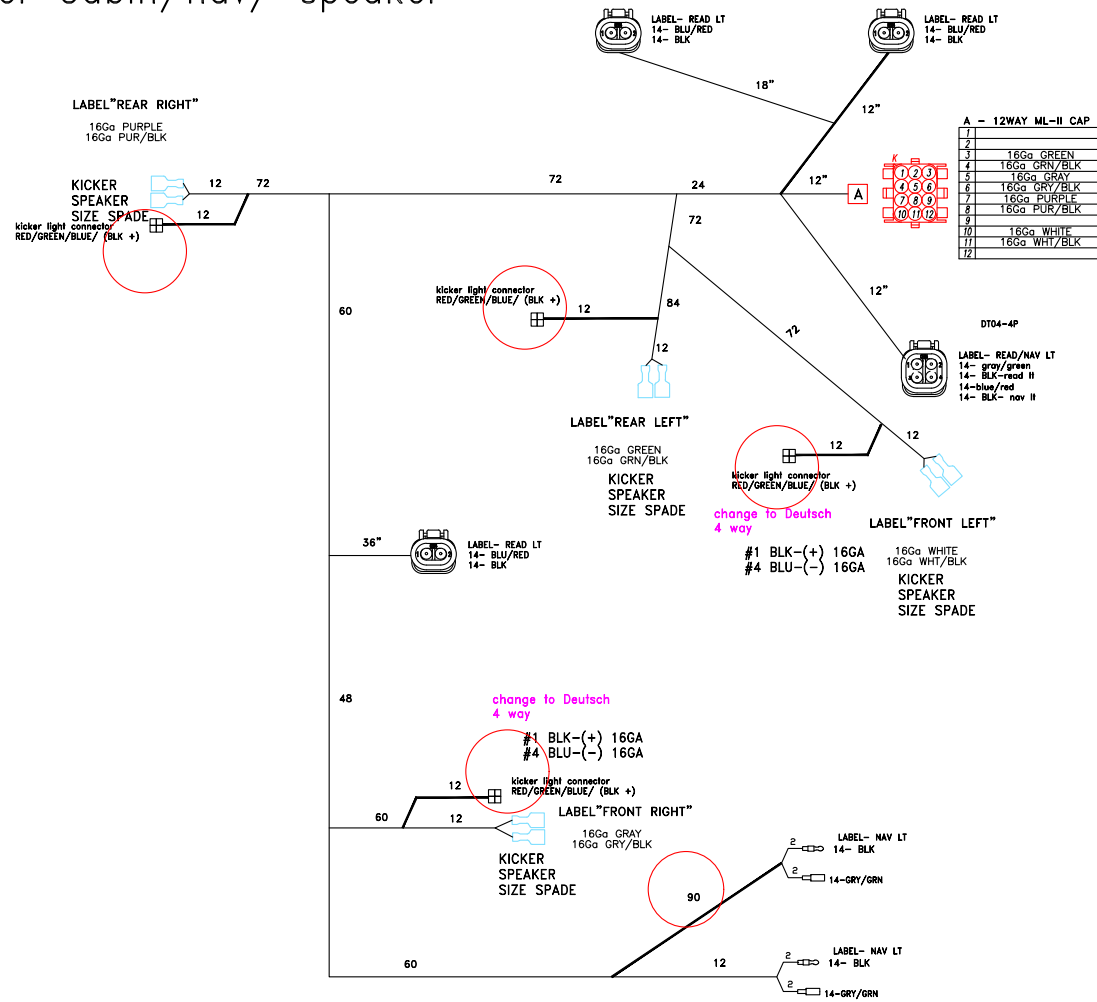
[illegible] cabin/nav/ speaker

LABEL- READ LT
14- BLU/RED
14- BLK

LABEL- READ LT
14- BLU/RED
14- BLK

18"

12"

LABEL"REAR RIGHT"
16Ga PURPLE
16Ga PUR/BLK

A - 12WAY ML-II CAP

| | |
|---|---|
| 1 | |
| 2 | |
| 3 | 16Ga GREEN |
| 4 | 16Ga GRN/BLK |
| 5 | 16Ga GRAY |
| 6 | 16Ga GRY/BLK |
| 7 | 16Ga PURPLE |
| 8 | 16Ga PUR/BLK |
| 9 | |
| 10 | 16Ga WHITE |
| 11 | 16Ga WHT/BLK |
| 12 | |

K
1 2 3
4 5 6
7 8 9
10 11 12

KICKER
SPEAKER
SIZE SPADE

12 72 72 24 12" A

12

kicker light connector
RED/GREEN/BLUE/ (BLK +)

72

60

kicker light connector
RED/GREEN/BLUE/ (BLK +)

12 84

12"

DT04-4P

72

LABEL- READ/NAV LT
14- gray/green
14- BLK-read lt
14-blue/red
14- BLK- nav lt

12

LABEL"REAR LEFT"
16Ga GREEN
16Ga GRN/BLK
KICKER
SPEAKER
SIZE SPADE

12 12

kicker light connector
RED/GREEN/BLUE/ (BLK +)

change to Deutsch
4 way

LABEL"FRONT LEFT"

#1 BLK-(+) 16GA
#4 BLU-(-) 16GA

16Ga WHITE
16Ga WHT/BLK
KICKER
SPEAKER
SIZE SPADE

36"

LABEL- READ LT
14- BLU/RED
14- BLK

48

change to Deutsch
4 way

#1 BLK-(+) 16GA
#4 BLU-(-) 16GA

12
kicker light connector
RED/GREEN/BLUE/ (BLK +)

LABEL"FRONT RIGHT"

60 12

16Ga GRAY
16Ga GRY/BLK

KICKER
SPEAKER
SIZE SPADE

2
LABEL- NAV LT
14- BLK
2
14-GRY/GRN

90

60 12

2
LABEL- NAV LT
14- BLK
2
14-GRY/GRN